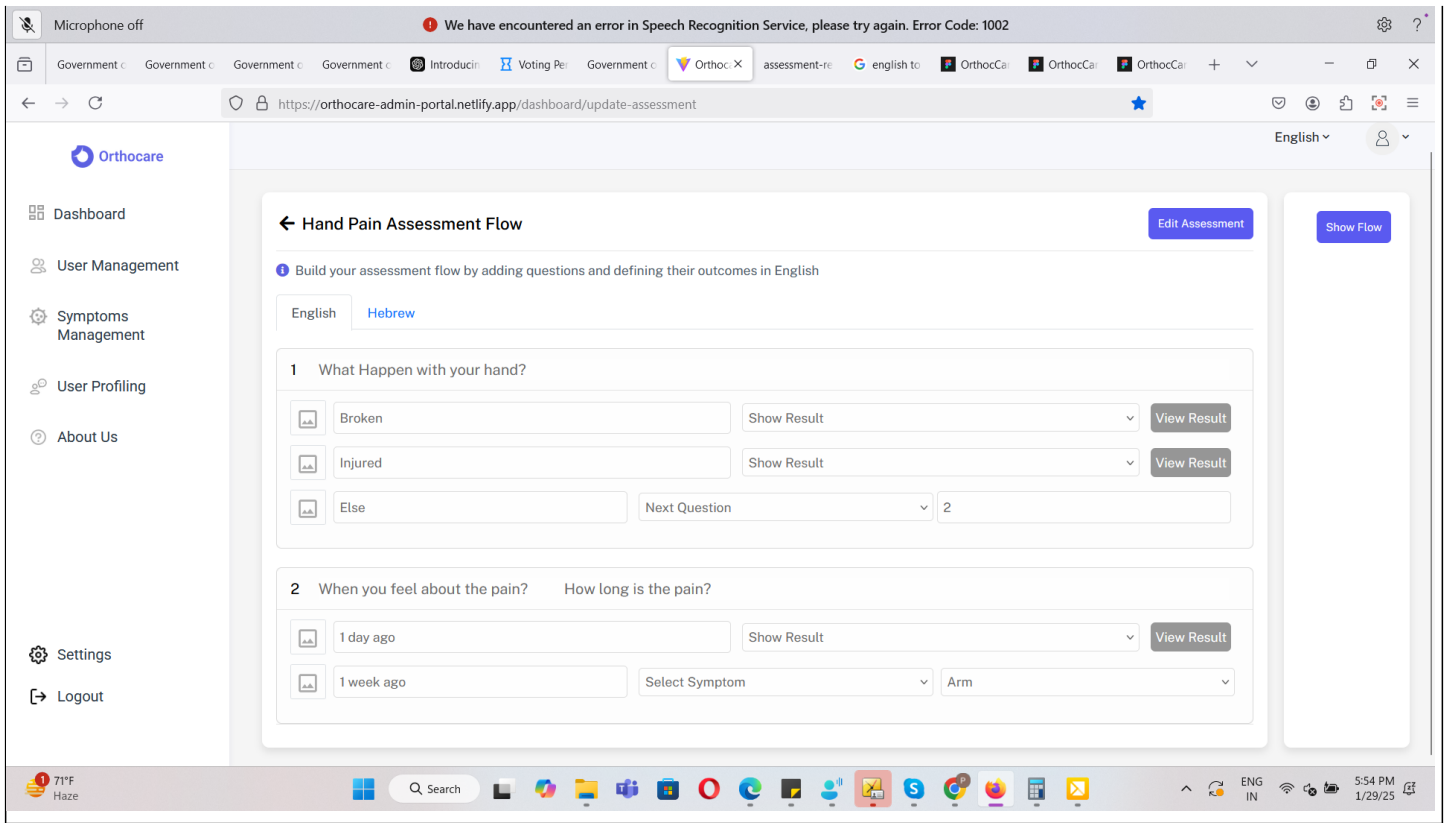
Microphone off

We have encountered an error in Speech Recognition Service, please try again. Error Code: 1002

Government c | Government c | Government c | Government c | Introducin | Voting Per | Government c | Orthoc | assessment-re | english to | OrthocCar | OrthocCar | OrthocCar

https://orthocare-admin-portal.netlify.app/dashboard/update-assessment

Orthocare

English

Dashboard

User Management

Symptoms Management

User Profiling

About Us

Settings

Logout

← Hand Pain Assessment Flow

Edit Assessment

Show Flow

Build your assessment flow by adding questions and defining their outcomes in English

English | Hebrew

1 What Happen with your hand?

Broken | Show Result | View Result

Injured | Show Result | View Result

Else | Next Question | 2

2 When you feel about the pain? How long is the pain?

1 day ago | Show Result | View Result

1 week ago | Select Symptom | Arm

71°F
Haze

Search

ENG
IN

5:54 PM
1/29/25